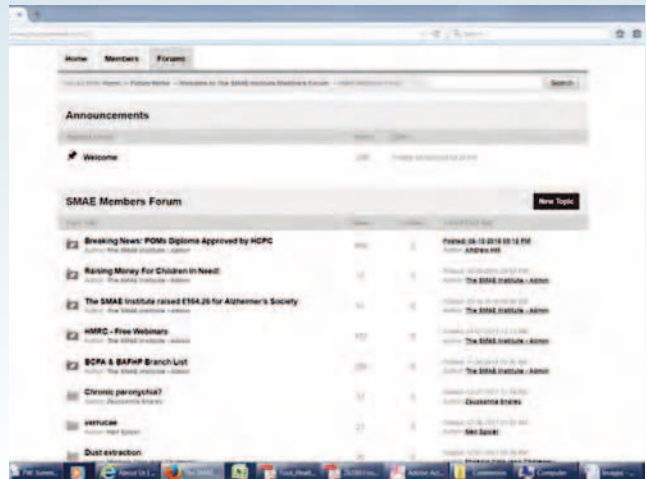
Home Members Forums

Search

Announcements

Welcome

SMAE Members Forum

New Topic

Breaking News: POMs Diploma Approved by HCPC

Author: The SMAE Institute - Admin

Andrew Hill

Raising Money For Children In Need!

Author: The SMAE Institute - Admin

The SMAE Institute raised £164.25 for Alzheimer's Society

Author: The SMAE Institute - Admin

The SMAE Institute - Admin

HMRC - Free Webinars

Author: The SMAE Institute - Admin

The SMAE Institute - Admin

BCPA & BAFHP Branch List

Author: The SMAE Institute - Admin

The SMAE Institute - Admin

Chronic paronychia?

verrucae

Dust extraction

About Us | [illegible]

Computer

Images - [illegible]